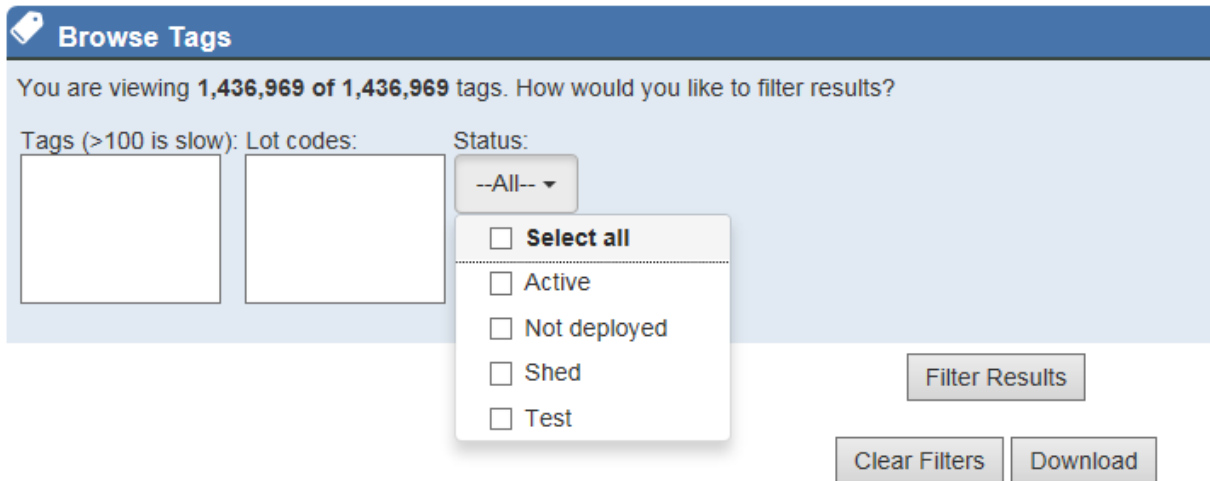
Browse Tags

You are viewing **1,436,969 of 1,436,969** tags. How would you like to filter results?

Tags (>100 is slow): Lot codes: Status:

--All--

Select all

Active

Not deployed

Shed

Test

Filter Results

Clear Filters Download